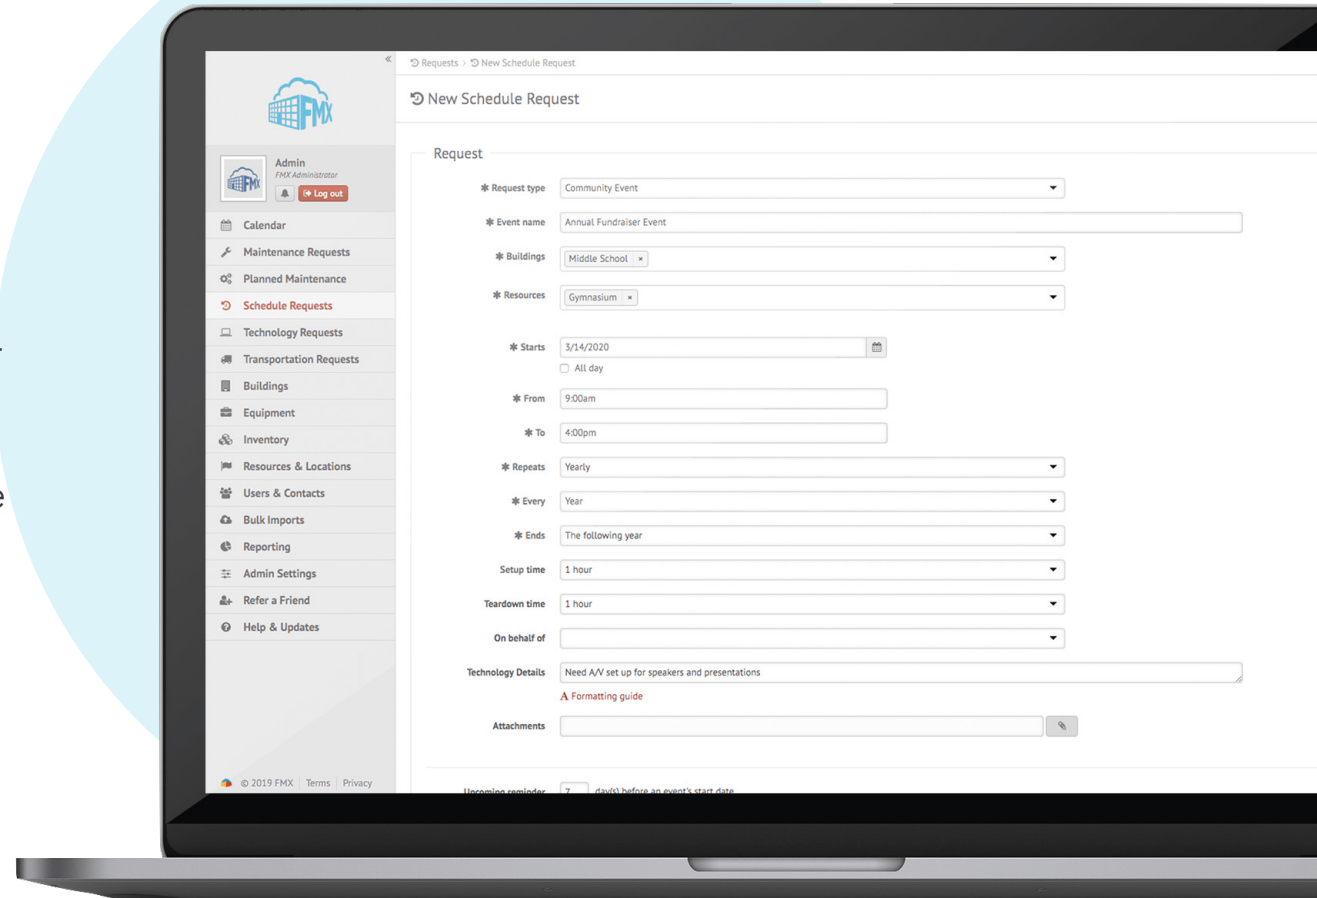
«

FMX

Admin
FMX Administrator
Log out

Calendar
Maintenance Requests
Planned Maintenance
Schedule Requests
Technology Requests
Transportation Requests
Buildings
Equipment
Inventory
Resources & Locations
Users & Contacts
Bulk Imports
Reporting
Admin Settings
Refer a Friend
Help & Updates

© 2019 FMX | Terms | Privacy

Requests › New Schedule Request

New Schedule Request

Request

✱ Request type: Community Event
✱ Event name: Annual Fundraiser Event
✱ Buildings: Middle School ×
✱ Resources: Gymnasium ×
✱ Starts: 3/14/2020
All day
✱ From: 9:00am
✱ To: 4:00pm
✱ Repeats: Yearly
✱ Every: Year
✱ Ends: The following year
Setup time: 1 hour
Teardown time: 1 hour
On behalf of
Technology Details: Need A/V set up for speakers and presentations
A Formatting guide
Attachments

Upcoming reminder 7 day(s) before an event's start date